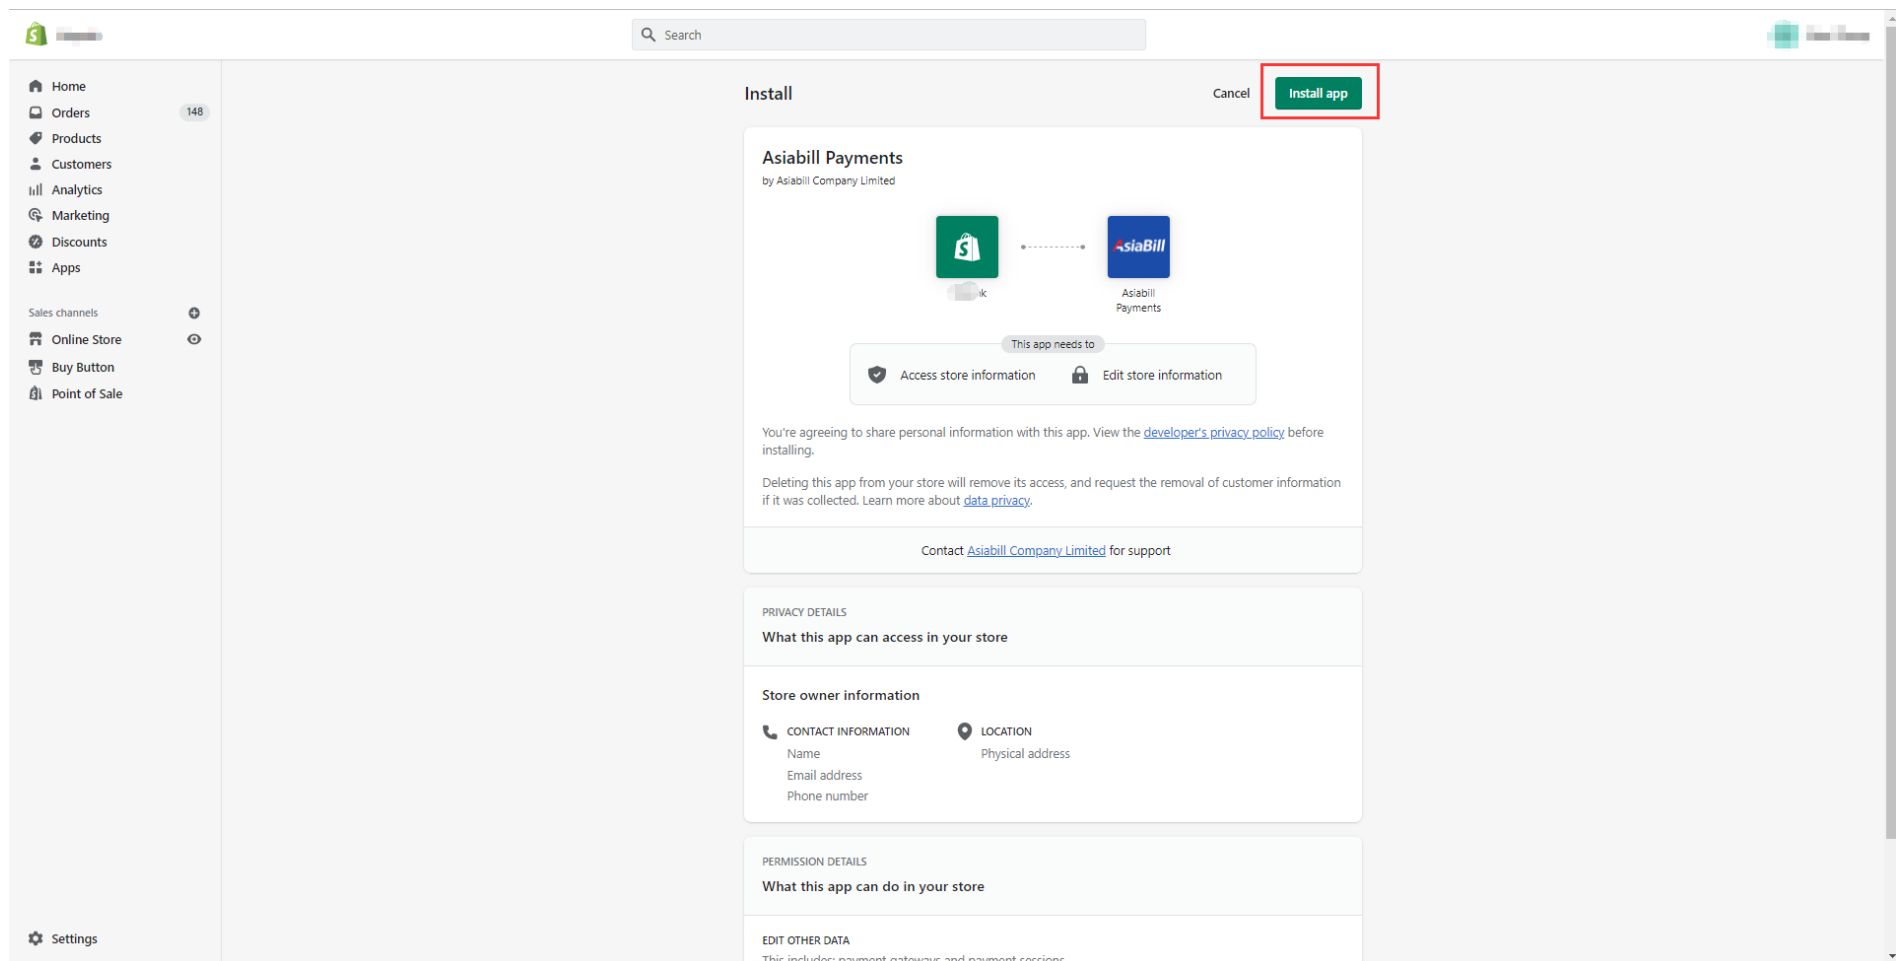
Search

Home
Orders 148
Products
Customers
Analytics
Marketing
Discounts
Apps

Sales channels
Online Store
Buy Button
Point of Sale

Settings

Install

Cancel Install app

Asiabill Payments
by Asiabill Company Limited

AsiaBill

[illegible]k

Asiabill Payments

This app needs to
Access store information
Edit store information

You're agreeing to share personal information with this app. View the developer's privacy policy before installing.

Deleting this app from your store will remove its access, and request the removal of customer information if it was collected. Learn more about data privacy.

Contact Asiabill Company Limited for support

PRIVACY DETAILS
What this app can access in your store

Store owner information

CONTACT INFORMATION
Name
Email address
Phone number

LOCATION
Physical address

PERMISSION DETAILS
What this app can do in your store

EDIT OTHER DATA
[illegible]